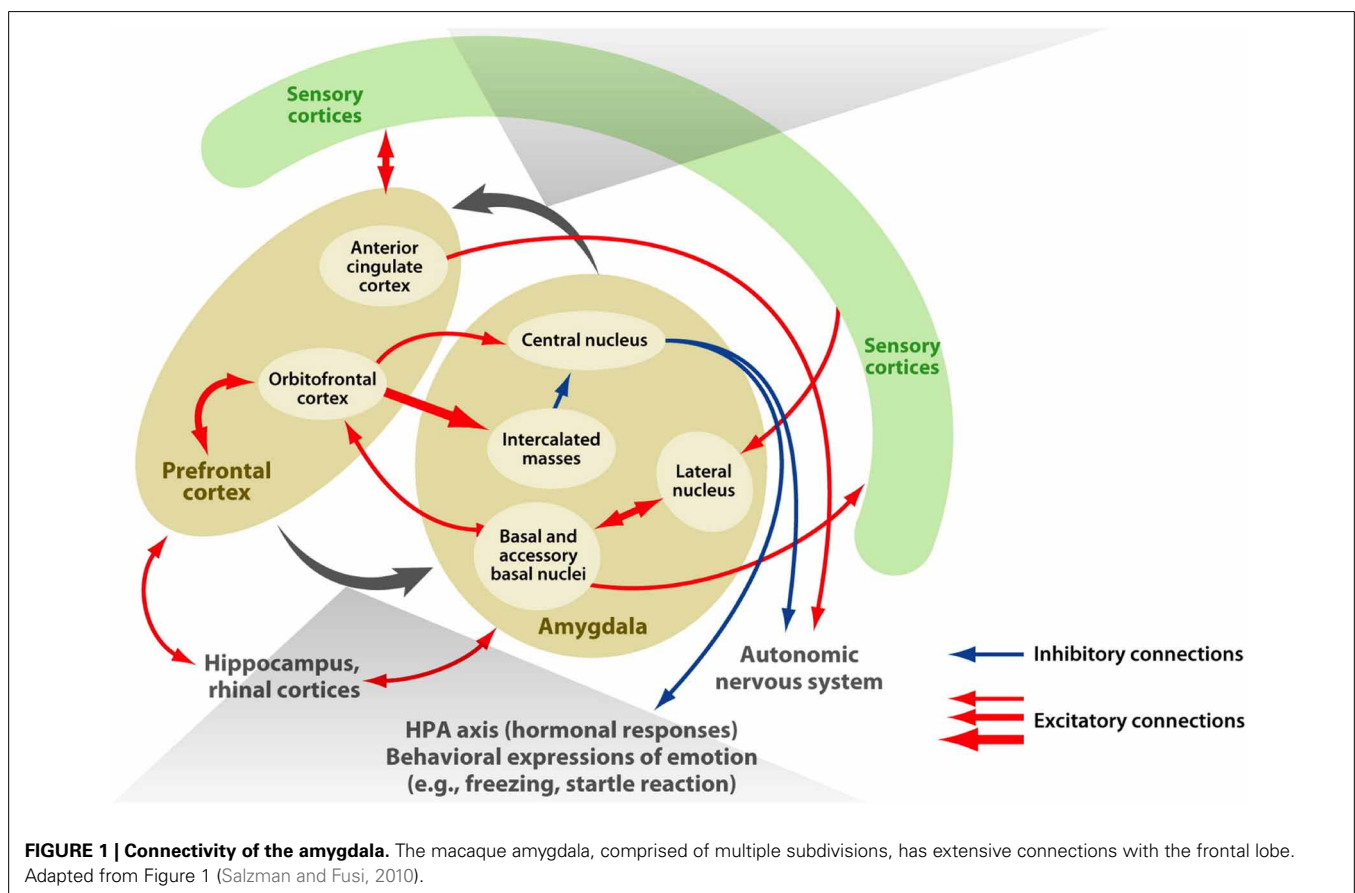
Sensory cortices

Anterior cingulate cortex

Central nucleus

Sensory cortices

Orbitofrontal cortex

Intercalated masses

Lateral nucleus

Prefrontal cortex

Basal and accessory basal nuclei

Amygdala

Hippocampus, rhinal cortices

Autonomic nervous system

Inhibitory connections

Excitatory connections

HPA axis (hormonal responses)
Behavioral expressions of emotion
(e.g., freezing, startle reaction)

**FIGURE 1 | Connectivity of the amygdala.** The macaque amygdala, comprised of multiple subdivisions, has extensive connections with the frontal lobe. Adapted from Figure 1 (Salzman and Fusi, 2010).